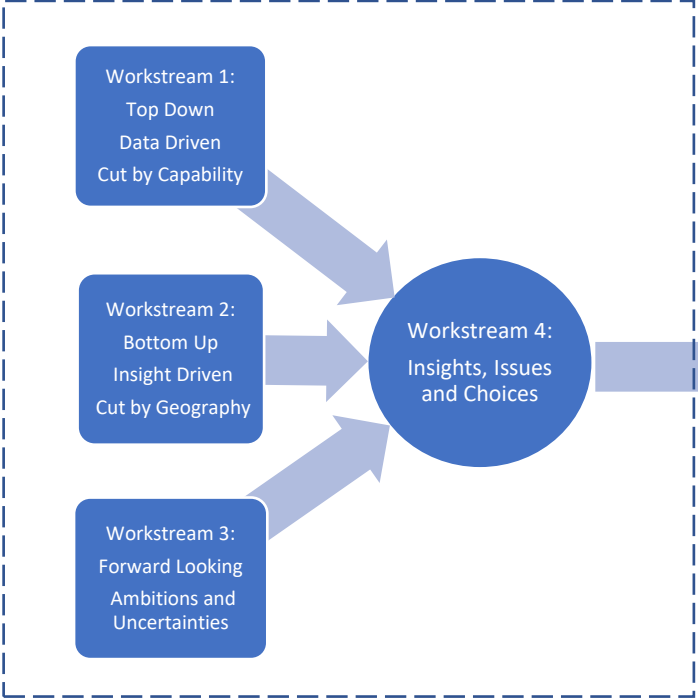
Workstream 1:
Top Down
Data Driven
Cut by Capability

Workstream 2:
Bottom Up
Insight Driven
Cut by Geography

Workstream 3:
Forward Looking
Ambitions and Uncertainties

Workstream 4:
Insights, Issues and Choices